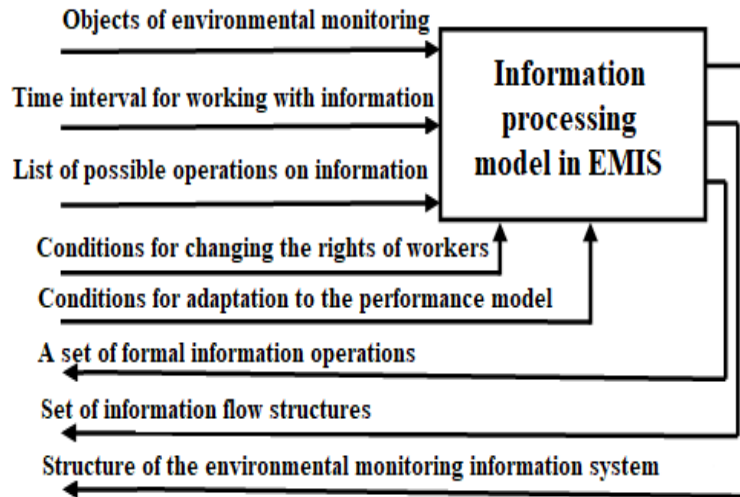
Objects of environmental monitoring

Time interval for working with information

List of possible operations on information

Information processing model in EMIS

Conditions for changing the rights of workers

Conditions for adaptation to the performance model

A set of formal information operations

Set of information flow structures

Structure of the environmental monitoring information system